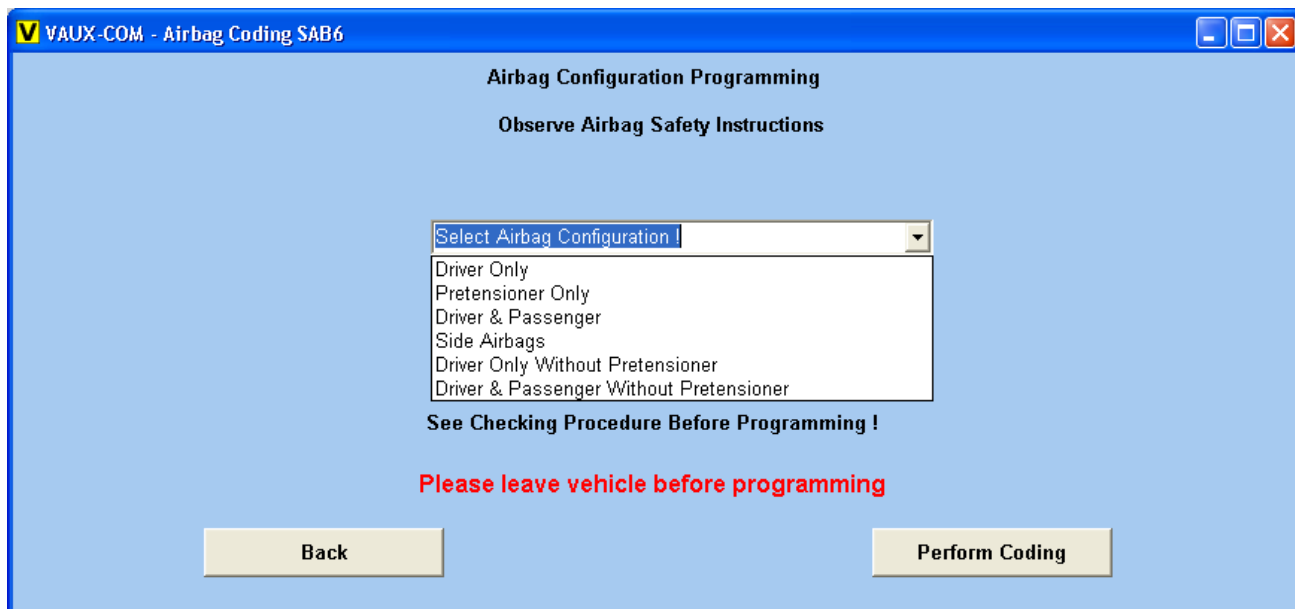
V VAUX-COM - Airbag Coding SAB6

Airbag Configuration Programming

Observe Airbag Safety Instructions

Select Airbag Configuration !

Driver Only
Pretensioner Only
Driver & Passenger
Side Airbags
Driver Only Without Pretensioner
Driver & Passenger Without Pretensioner

See Checking Procedure Before Programming !

Please leave vehicle before programming

Back

Perform Coding